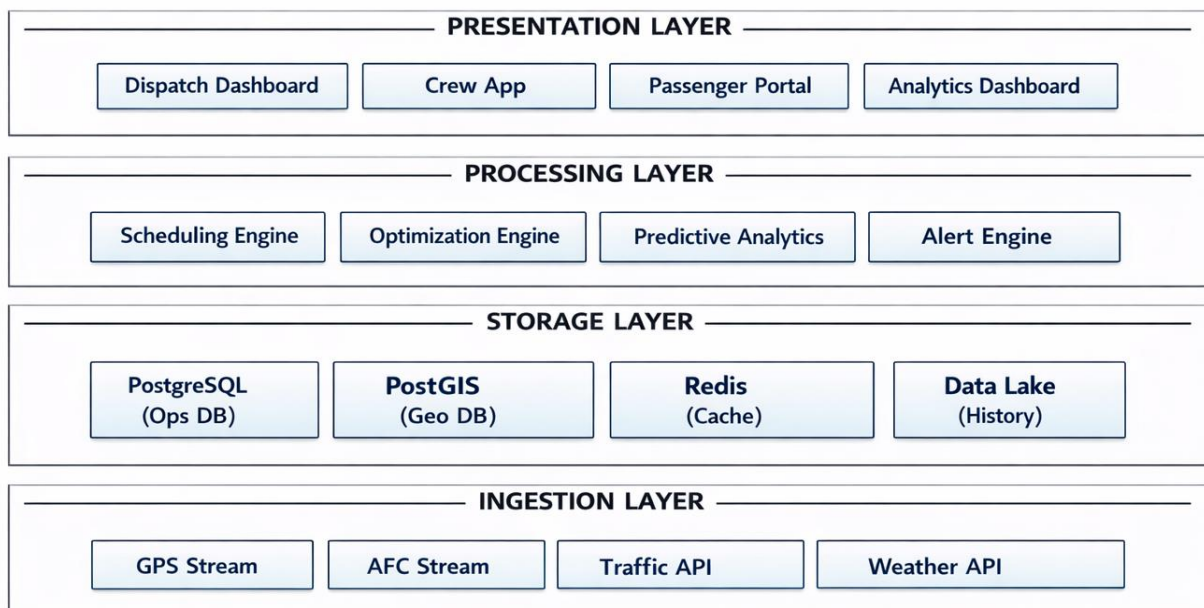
PRESENTATION LAYER

Dispatch Dashboard
Crew App
Passenger Portal
Analytics Dashboard

PROCESSING LAYER

Scheduling Engine
Optimization Engine
Predictive Analytics
Alert Engine

STORAGE LAYER

PostgreSQL (Ops DB)
PostGIS (Geo DB)
Redis (Cache)
Data Lake (History)

INGESTION LAYER

GPS Stream
AFC Stream
Traffic API
Weather API